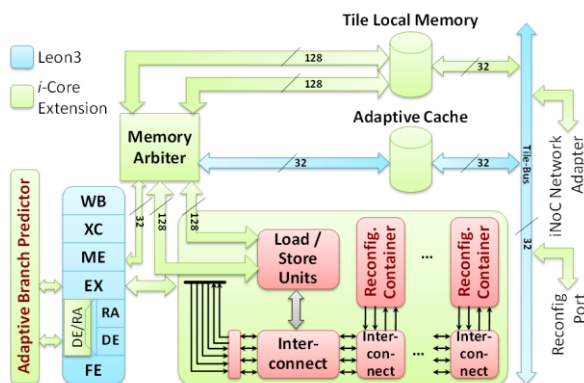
Leon3

i-Core Extension

Tile Local Memory

128

32

128

Adaptive Cache

Memory Arbiter

32

32

Tile-Bus

iNoC Network Adapter

Adaptive Branch Predictor

WB

XC

ME

EX

RA

DE/RA

DE

FE

32

128

128

Load / Store Units

Reconfig. Container

...

Reconfig. Container

32

Reconfig Port

Inter-connect

Inter-con-nect

...

Inter-con-nect